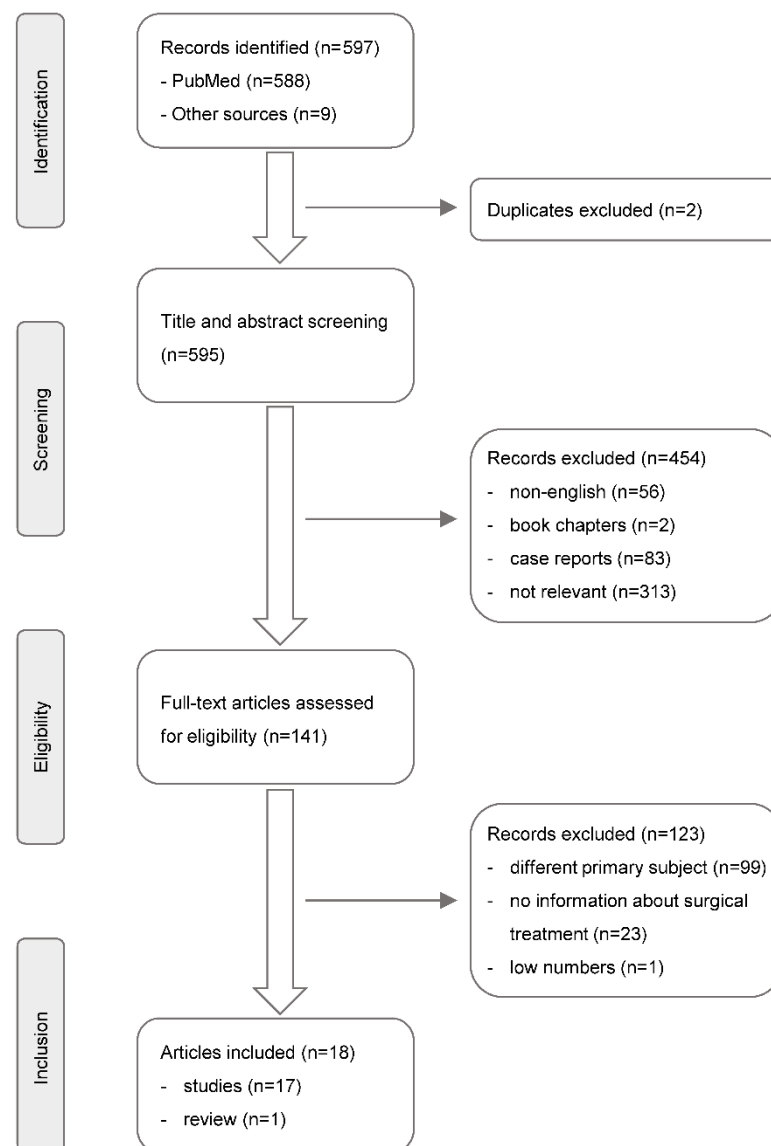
Identification

Records identified (n=597)
- PubMed (n=588)
- Other sources (n=9)

Duplicates excluded (n=2)

Screening

Title and abstract screening (n=595)

Records excluded (n=454)
- non-english (n=56)
- book chapters (n=2)
- case reports (n=83)
- not relevant (n=313)

Eligibility

Full-text articles assessed for eligibility (n=141)

Records excluded (n=123)
- different primary subject (n=99)
- no information about surgical treatment (n=23)
- low numbers (n=1)

Inclusion

Articles included (n=18)
- studies (n=17)
- review (n=1)